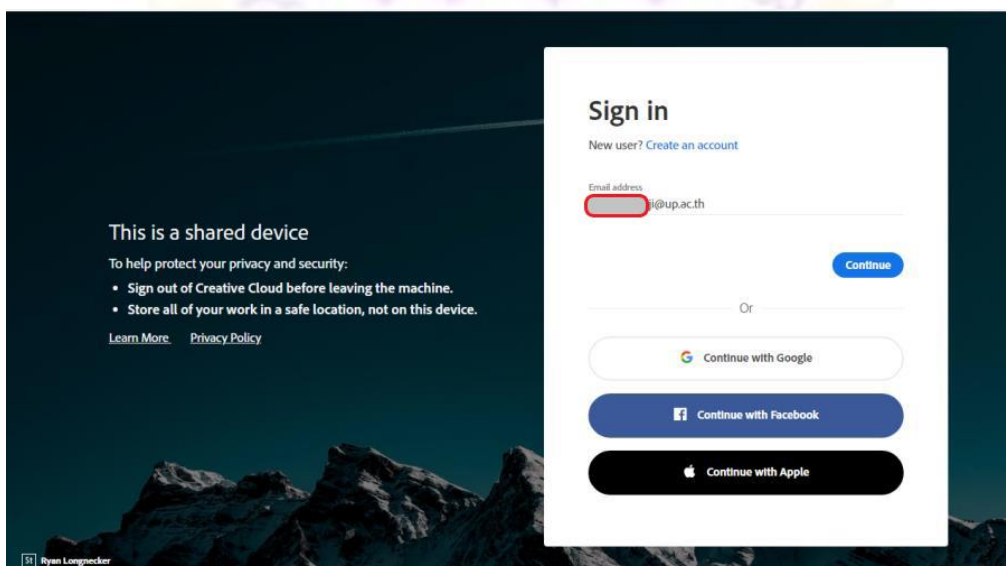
This is a shared device

To help protect your privacy and security:

- Sign out of Creative Cloud before leaving the machine.
- Store all of your work in a safe location, not on this device.

Learn More Privacy Policy

Sign in

New user? Create an account

Email address
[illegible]i@up.ac.th

Continue

Or

Continue with Google

Continue with Facebook

Continue with Apple

St Ryan Longnecker